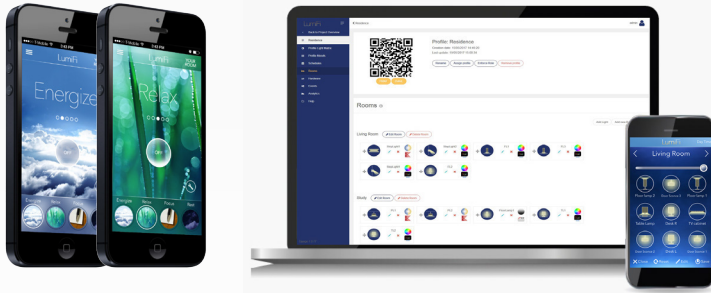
Lumifi
Energize
OFF
Energize
Relax
Focus

Lumifi
Relax
Energize
Relax
Focus
Rest

Lumifi
Profile: Residence
Rooms
Living Room
Study

Living Room
Floor lamp 1
Floor lamp 2
Floor lamp 3
Table Lamp
TV Lamp
Wall Sconce 1
Wall Sconce 2
Close
Rooms
Edit
Done